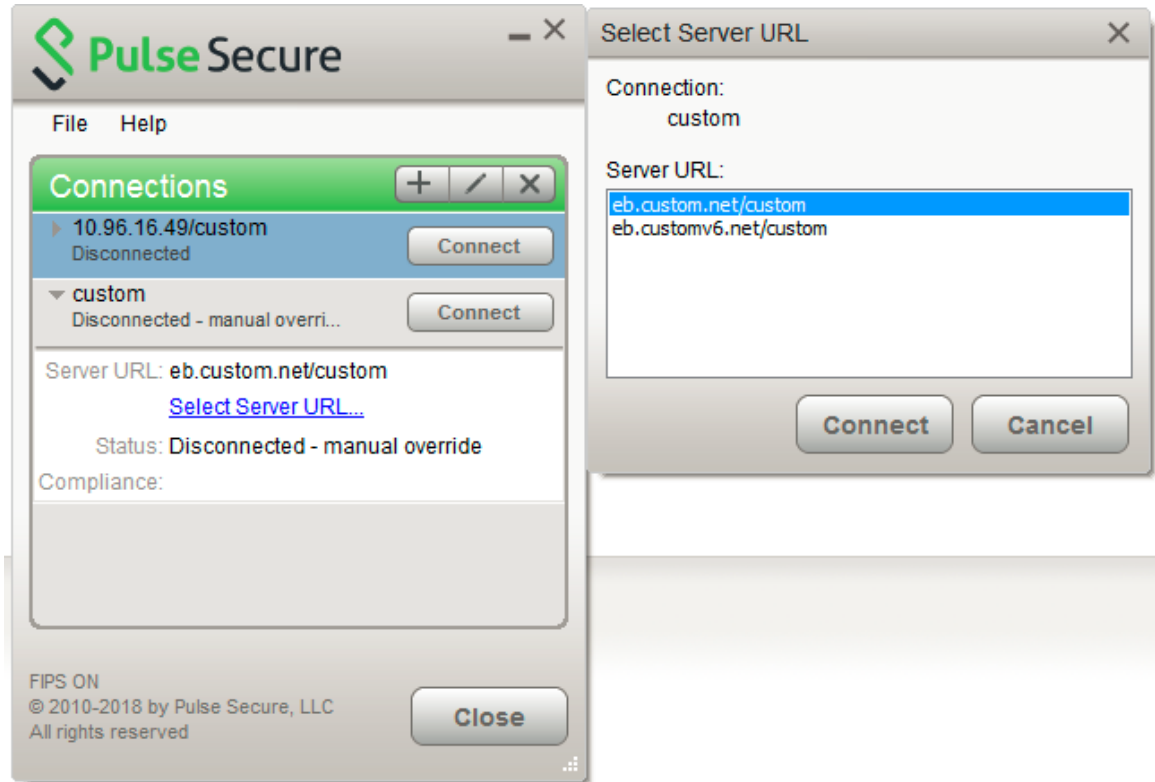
Pulse Secure

File Help

Connections

10.96.16.49/custom
Disconnected
Connect

custom
Disconnected - manual overri...
Connect

Server URL: eb.custom.net/custom
Select Server URL...
Status: Disconnected - manual override
Compliance:

FIPS ON
© 2010-2018 by Pulse Secure, LLC
All rights reserved

Close

Select Server URL

Connection:
custom

Server URL:
eb.custom.net/custom
eb.customv6.net/custom

Connect Cancel